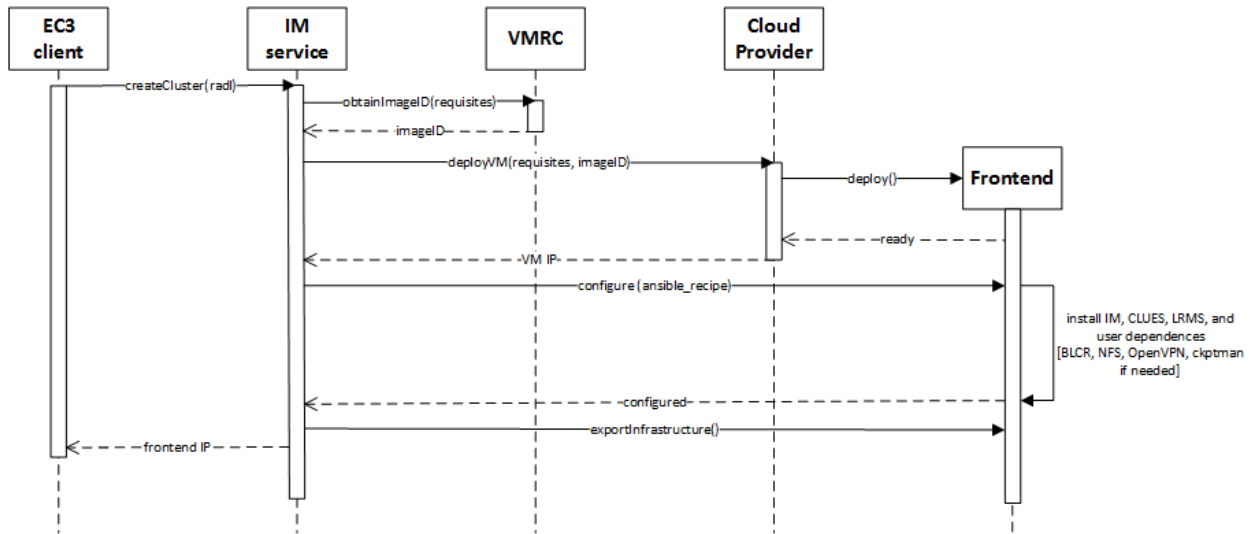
EC3 client

IM service

VMRC

Cloud Provider

createCluster(radl)

obtainImageID(requisites)

imageID

deployVM(requisites, imageID)

deploy()

Frontend

ready

VM IP

configure (ansible_recipe)

install IM, CLUES, LRMS, and user dependences [BLCR, NFS, OpenVPN, ckptman if needed]

configured

exportInfrastructure()

frontend IP